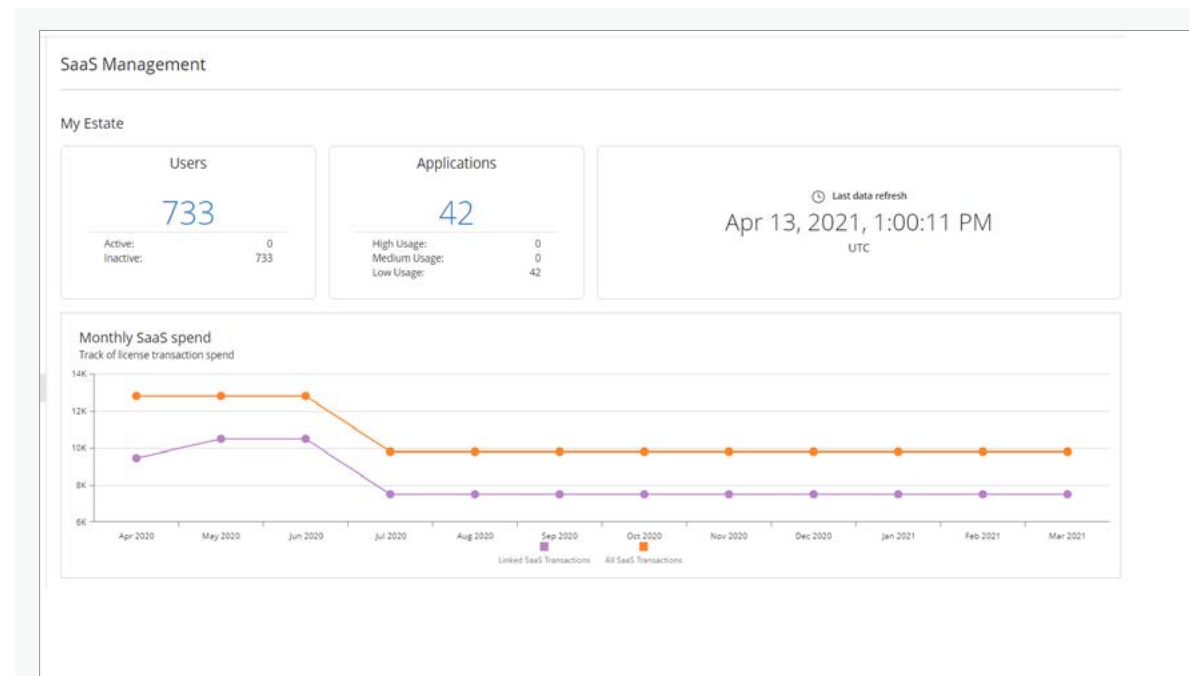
SaaS Management

My Estate

Users

733

Active: 0
Inactive: 733

Applications

42

High Usage: 0
Medium Usage: 0
Low Usage: 42

Last data refresh

Apr 13, 2021, 1:00:11 PM

UTC

Monthly SaaS spend
Track of license transaction spend

14K
12K
10K
8K
6K

Apr 2020 May 2020 Jun 2020 Jul 2020 Aug 2020 Sep 2020 Oct 2020 Nov 2020 Dec 2020 Jan 2021 Feb 2021 Mar 2021

Linked SaaS Transactions All SaaS Transactions